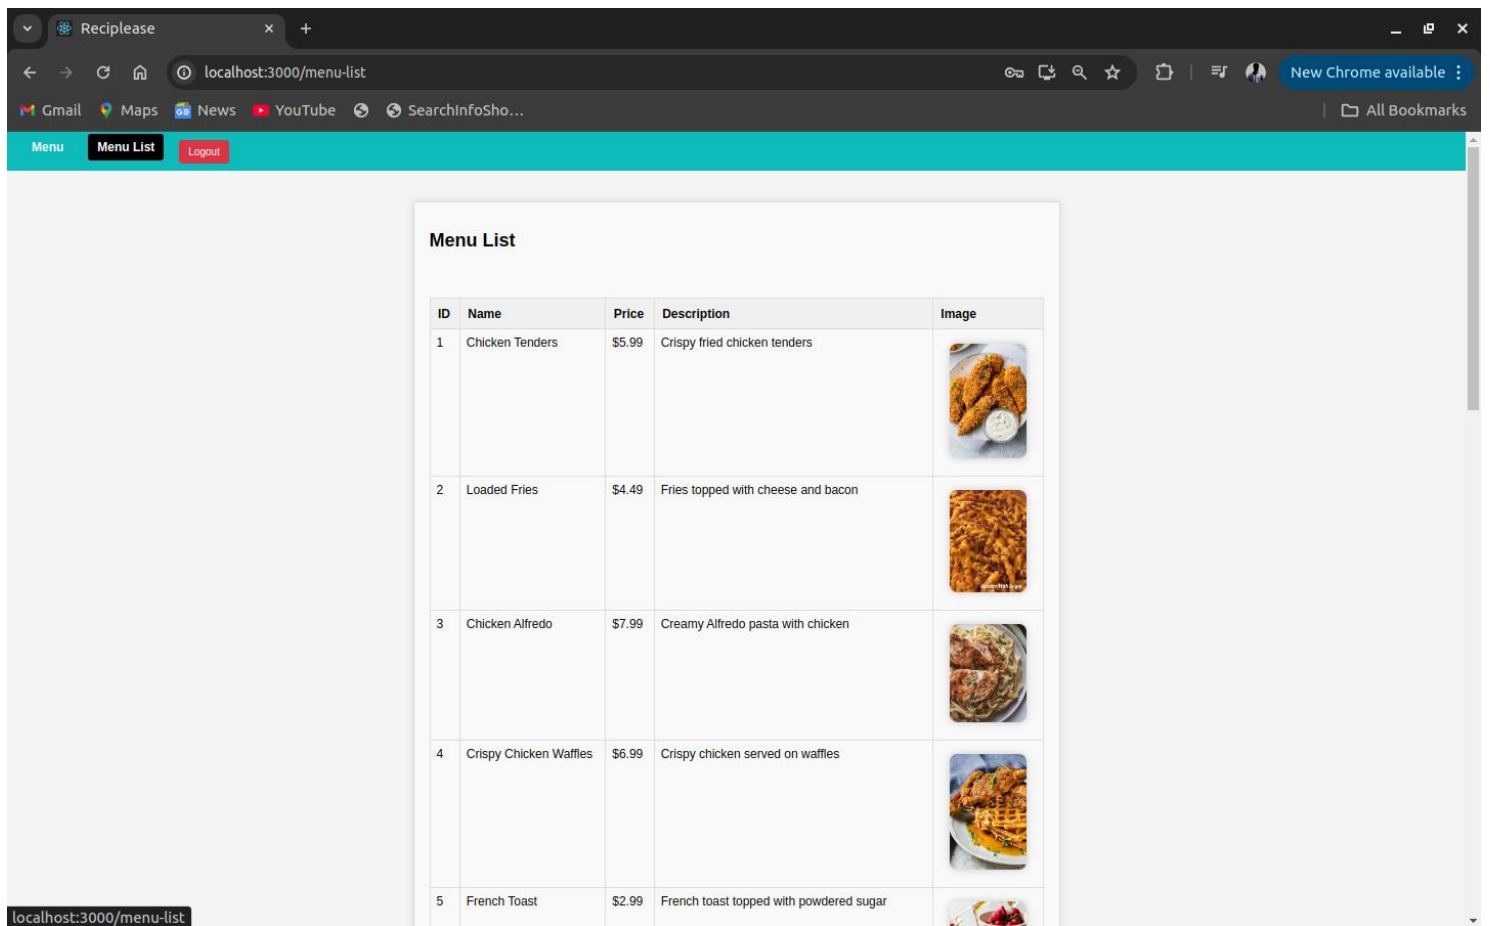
Reciplease

localhost:3000/menu-list

New Chrome available

Gmail Maps News YouTube SearchInfoSho...

All Bookmarks

Menu Menu List Logout

Menu List

| ID | Name | Price | Description | Image |
|---|---|---|---|---|
| 1 | Chicken Tenders | $5.99 | Crispy fried chicken tenders | |
| 2 | Loaded Fries | $4.49 | Fries topped with cheese and bacon | |
| 3 | Chicken Alfredo | $7.99 | Creamy Alfredo pasta with chicken | |
| 4 | Crispy Chicken Waffles | $6.99 | Crispy chicken served on waffles | |
| 5 | French Toast | $2.99 | French toast topped with powdered sugar | |

localhost:3000/menu-list